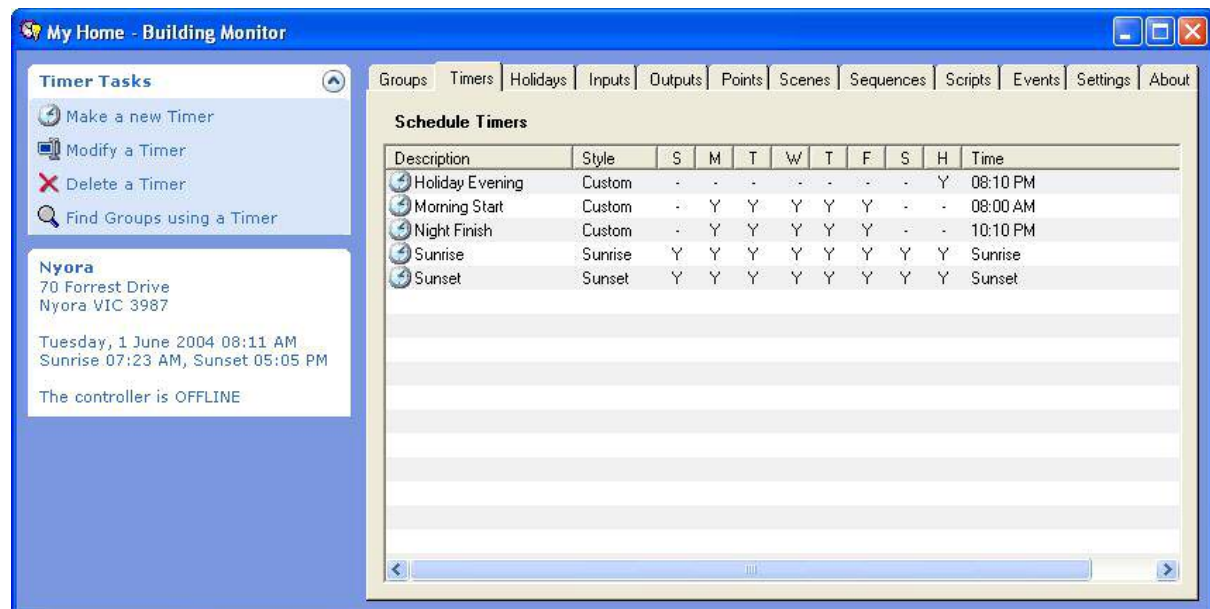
My Home - Building Monitor

Timer Tasks

Make a new Timer

Modify a Timer

Delete a Timer

Find Groups using a Timer

Nyora
70 Forrest Drive
Nyora VIC 3987

Tuesday, 1 June 2004 08:11 AM
Sunrise 07:23 AM, Sunset 05:05 PM

The controller is OFFLINE

Groups | Timers | Holidays | Inputs | Outputs | Points | Scenes | Sequences | Scripts | Events | Settings | About

Schedule Timers

| Description | Style | S | M | T | W | T | F | S | H | Time |
|---|---|---|---|---|---|---|---|---|---|---|
| Holiday Evening | Custom | - | - | - | - | - | - | - | Y | 08:10 PM |
| Morning Start | Custom | - | Y | Y | Y | Y | Y | - | - | 08:00 AM |
| Night Finish | Custom | - | Y | Y | Y | Y | Y | - | - | 10:10 PM |
| Sunrise | Sunrise | Y | Y | Y | Y | Y | Y | Y | Y | Sunrise |
| Sunset | Sunset | Y | Y | Y | Y | Y | Y | Y | Y | Sunset |